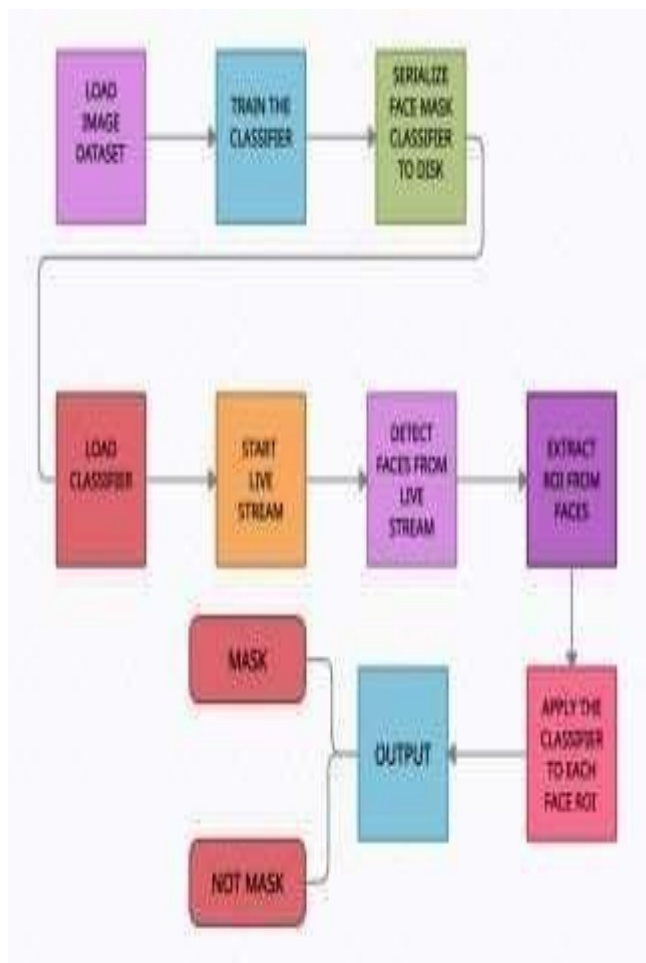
LOAD IMAGE DATASET

TRAIN THE CLASSIFIER

SERIALIZE FACE MASK CLASSIFIER TO DISK

LOAD CLASSIFIER

START LIVE STREAM

DETECT FACES FROM LIVE STREAM

EXTRACT ROI FROM FACES

APPLY THE CLASSIFIER TO EACH FACE ROI

OUTPUT

MASK

NOT MASK